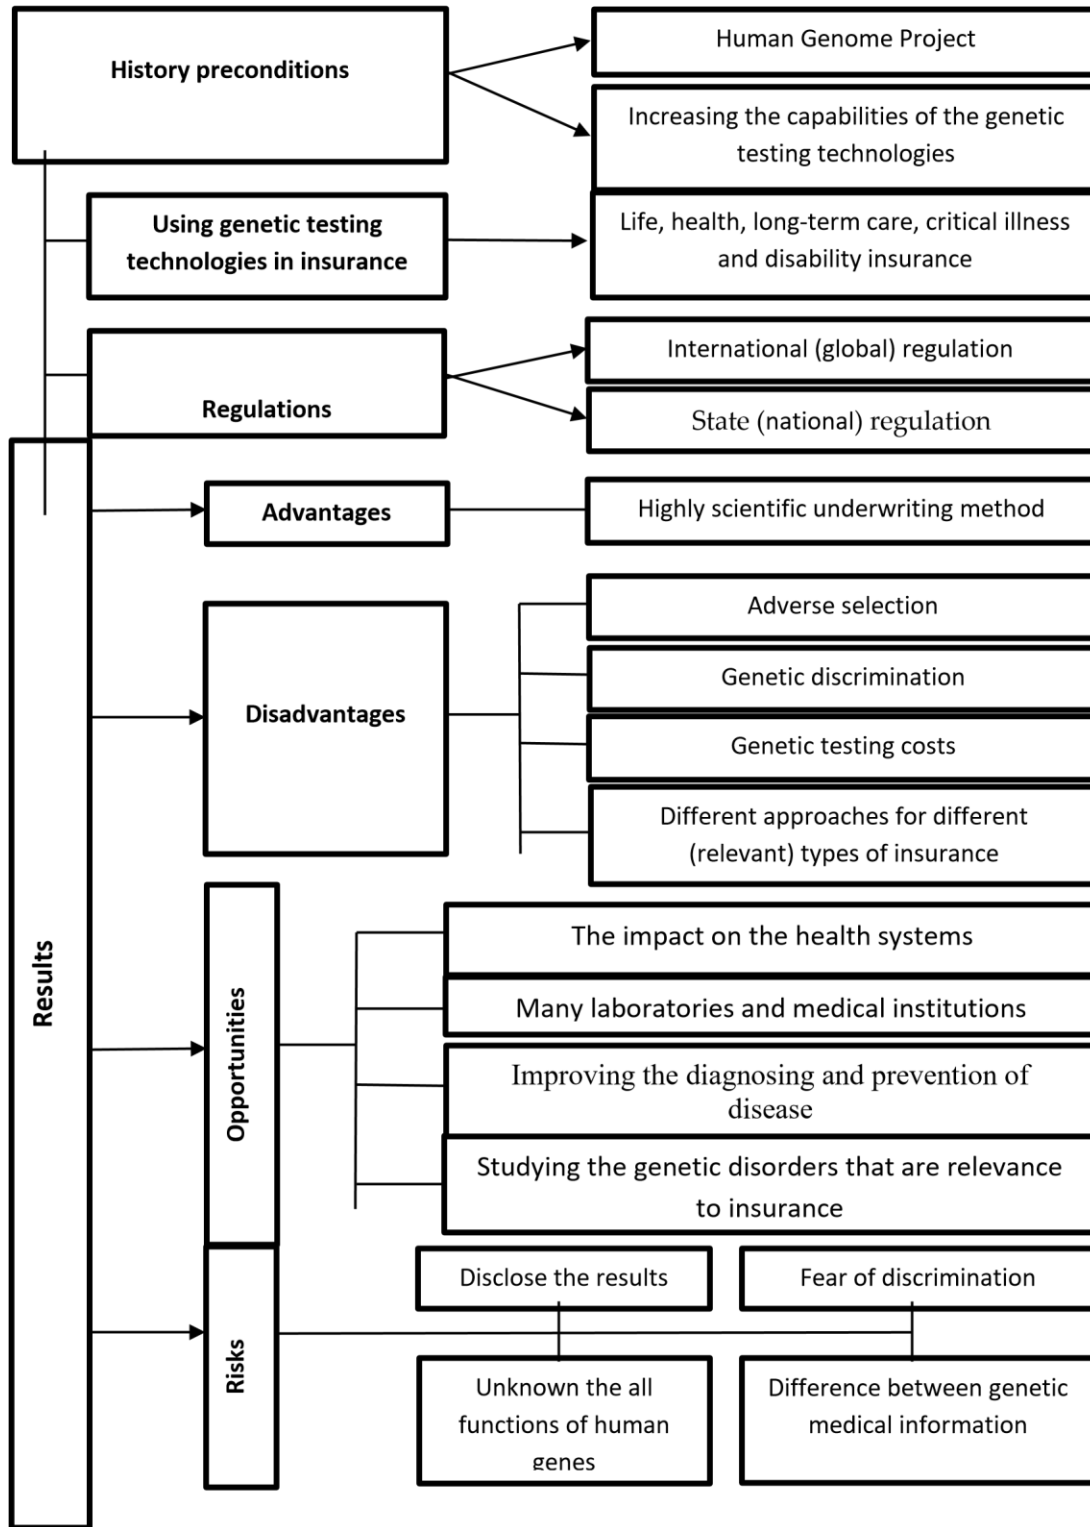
History preconditions

Human Genome Project

Increasing the capabilities of the genetic testing technologies

Using genetic testing technologies in insurance

Life, health, long-term care, critical illness and disability insurance

Regulations

International (global) regulation

State (national) regulation

Results

Advantages

Highly scientific underwriting method

Disadvantages

Adverse selection

Genetic discrimination

Genetic testing costs

Different approaches for different (relevant) types of insurance

Opportunities

The impact on the health systems

Many laboratories and medical institutions

Improving the diagnosing and prevention of disease

Studying the genetic disorders that are relevance to insurance

Risks

Disclose the results

Fear of discrimination

Unknown the all functions of human genes

Difference between genetic medical information